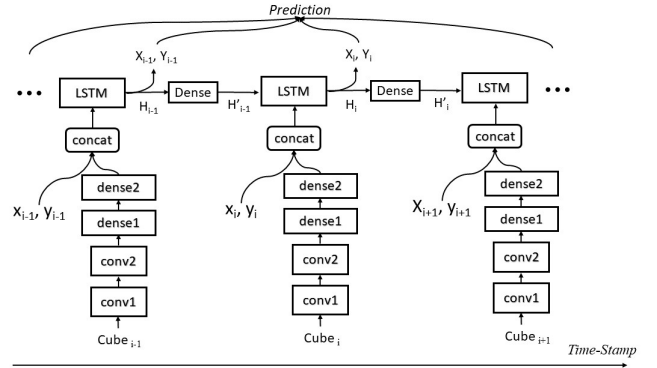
Prediction

$X_{i-1}, Y_{i-1}$

$X_i, Y_i$

• • •

LSTM

$H_{i-1}$

Dense

$H'_{i-1}$

LSTM

$H_i$

Dense

$H'_i$

LSTM

• • •

concat

concat

concat

$x_{i-1}, y_{i-1}$

dense2

dense1

conv2

conv1

Cube $_{i-1}$

$x_i, y_i$

dense2

dense1

conv2

conv1

Cube $_i$

$X_{i+1}, y_{i+1}$

dense2

dense1

conv2

conv1

Cube $_{i+1}$

Time-Stamp